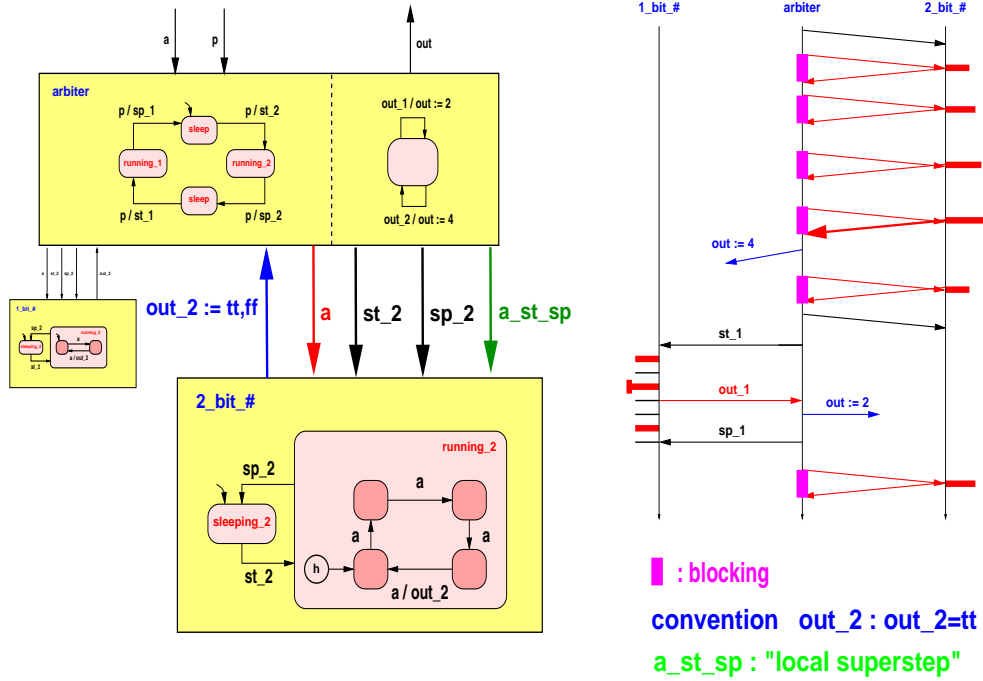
a
p
out
arbiter
p / sp_1
p / st_2
sleep
running_1
running_2
sleep
p / st_1
p / sp_2
out_1 / out := 2
out_2 / out := 4
a st_2 sp_2 out_2
1_bit_#
sp_2
sleeping_2
running_2
a
a / out_2
st_2
out_2 := tt,ff
a
st_2
sp_2
a_st_sp
2_bit_#
running_2
sp_2
a
sleeping_2
a
a
h
st_2
a / out_2
1_bit_#
arbiter
2_bit_#
out := 4
st_1
out_1
out := 2
sp_1
: blocking
convention out_2 : out_2=tt
a_st_sp : "local superstep"